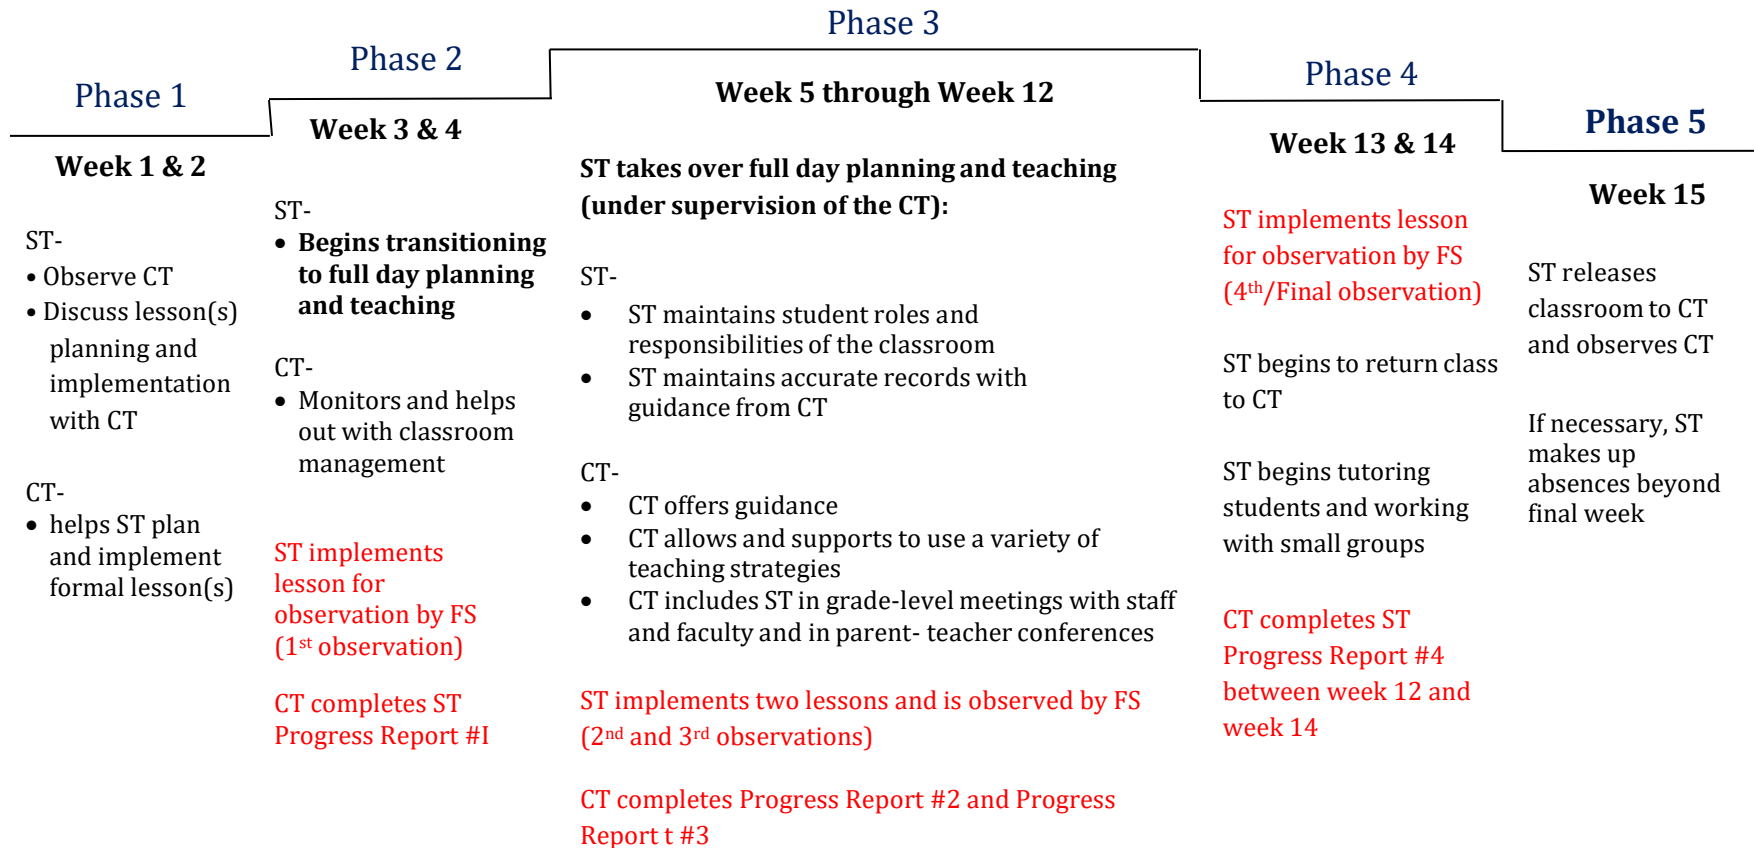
Phase 1

Week 1 & 2

ST-
• Observe CT
• Discuss lesson(s) planning and implementation with CT

CT-
• helps ST plan and implement formal lesson(s)

Phase 2

Week 3 & 4

ST-
• Begins transitioning to full day planning and teaching

CT-
• Monitors and helps out with classroom management

ST implements lesson for observation by FS ($1^{st}$ observation)

CT completes ST Progress Report #I

Phase 3

Week 5 through Week 12

ST takes over full day planning and teaching (under supervision of the CT):

ST-
• ST maintains student roles and responsibilities of the classroom
• ST maintains accurate records with guidance from CT

CT-
• CT offers guidance
• CT allows and supports to use a variety of teaching strategies
• CT includes ST in grade-level meetings with staff and faculty and in parent- teacher conferences

ST implements two lessons and is observed by FS ($2^{nd}$ and $3^{rd}$ observations)

CT completes Progress Report #2 and Progress Report t #3

Phase 4

Week 13 & 14

ST implements lesson for observation by FS ($4^{th}$/Final observation)

ST begins to return class to CT

ST begins tutoring students and working with small groups

CT completes ST Progress Report #4 between week 12 and week 14

Phase 5

Week 15

ST releases classroom to CT and observes CT

If necessary, ST makes up absences beyond final week